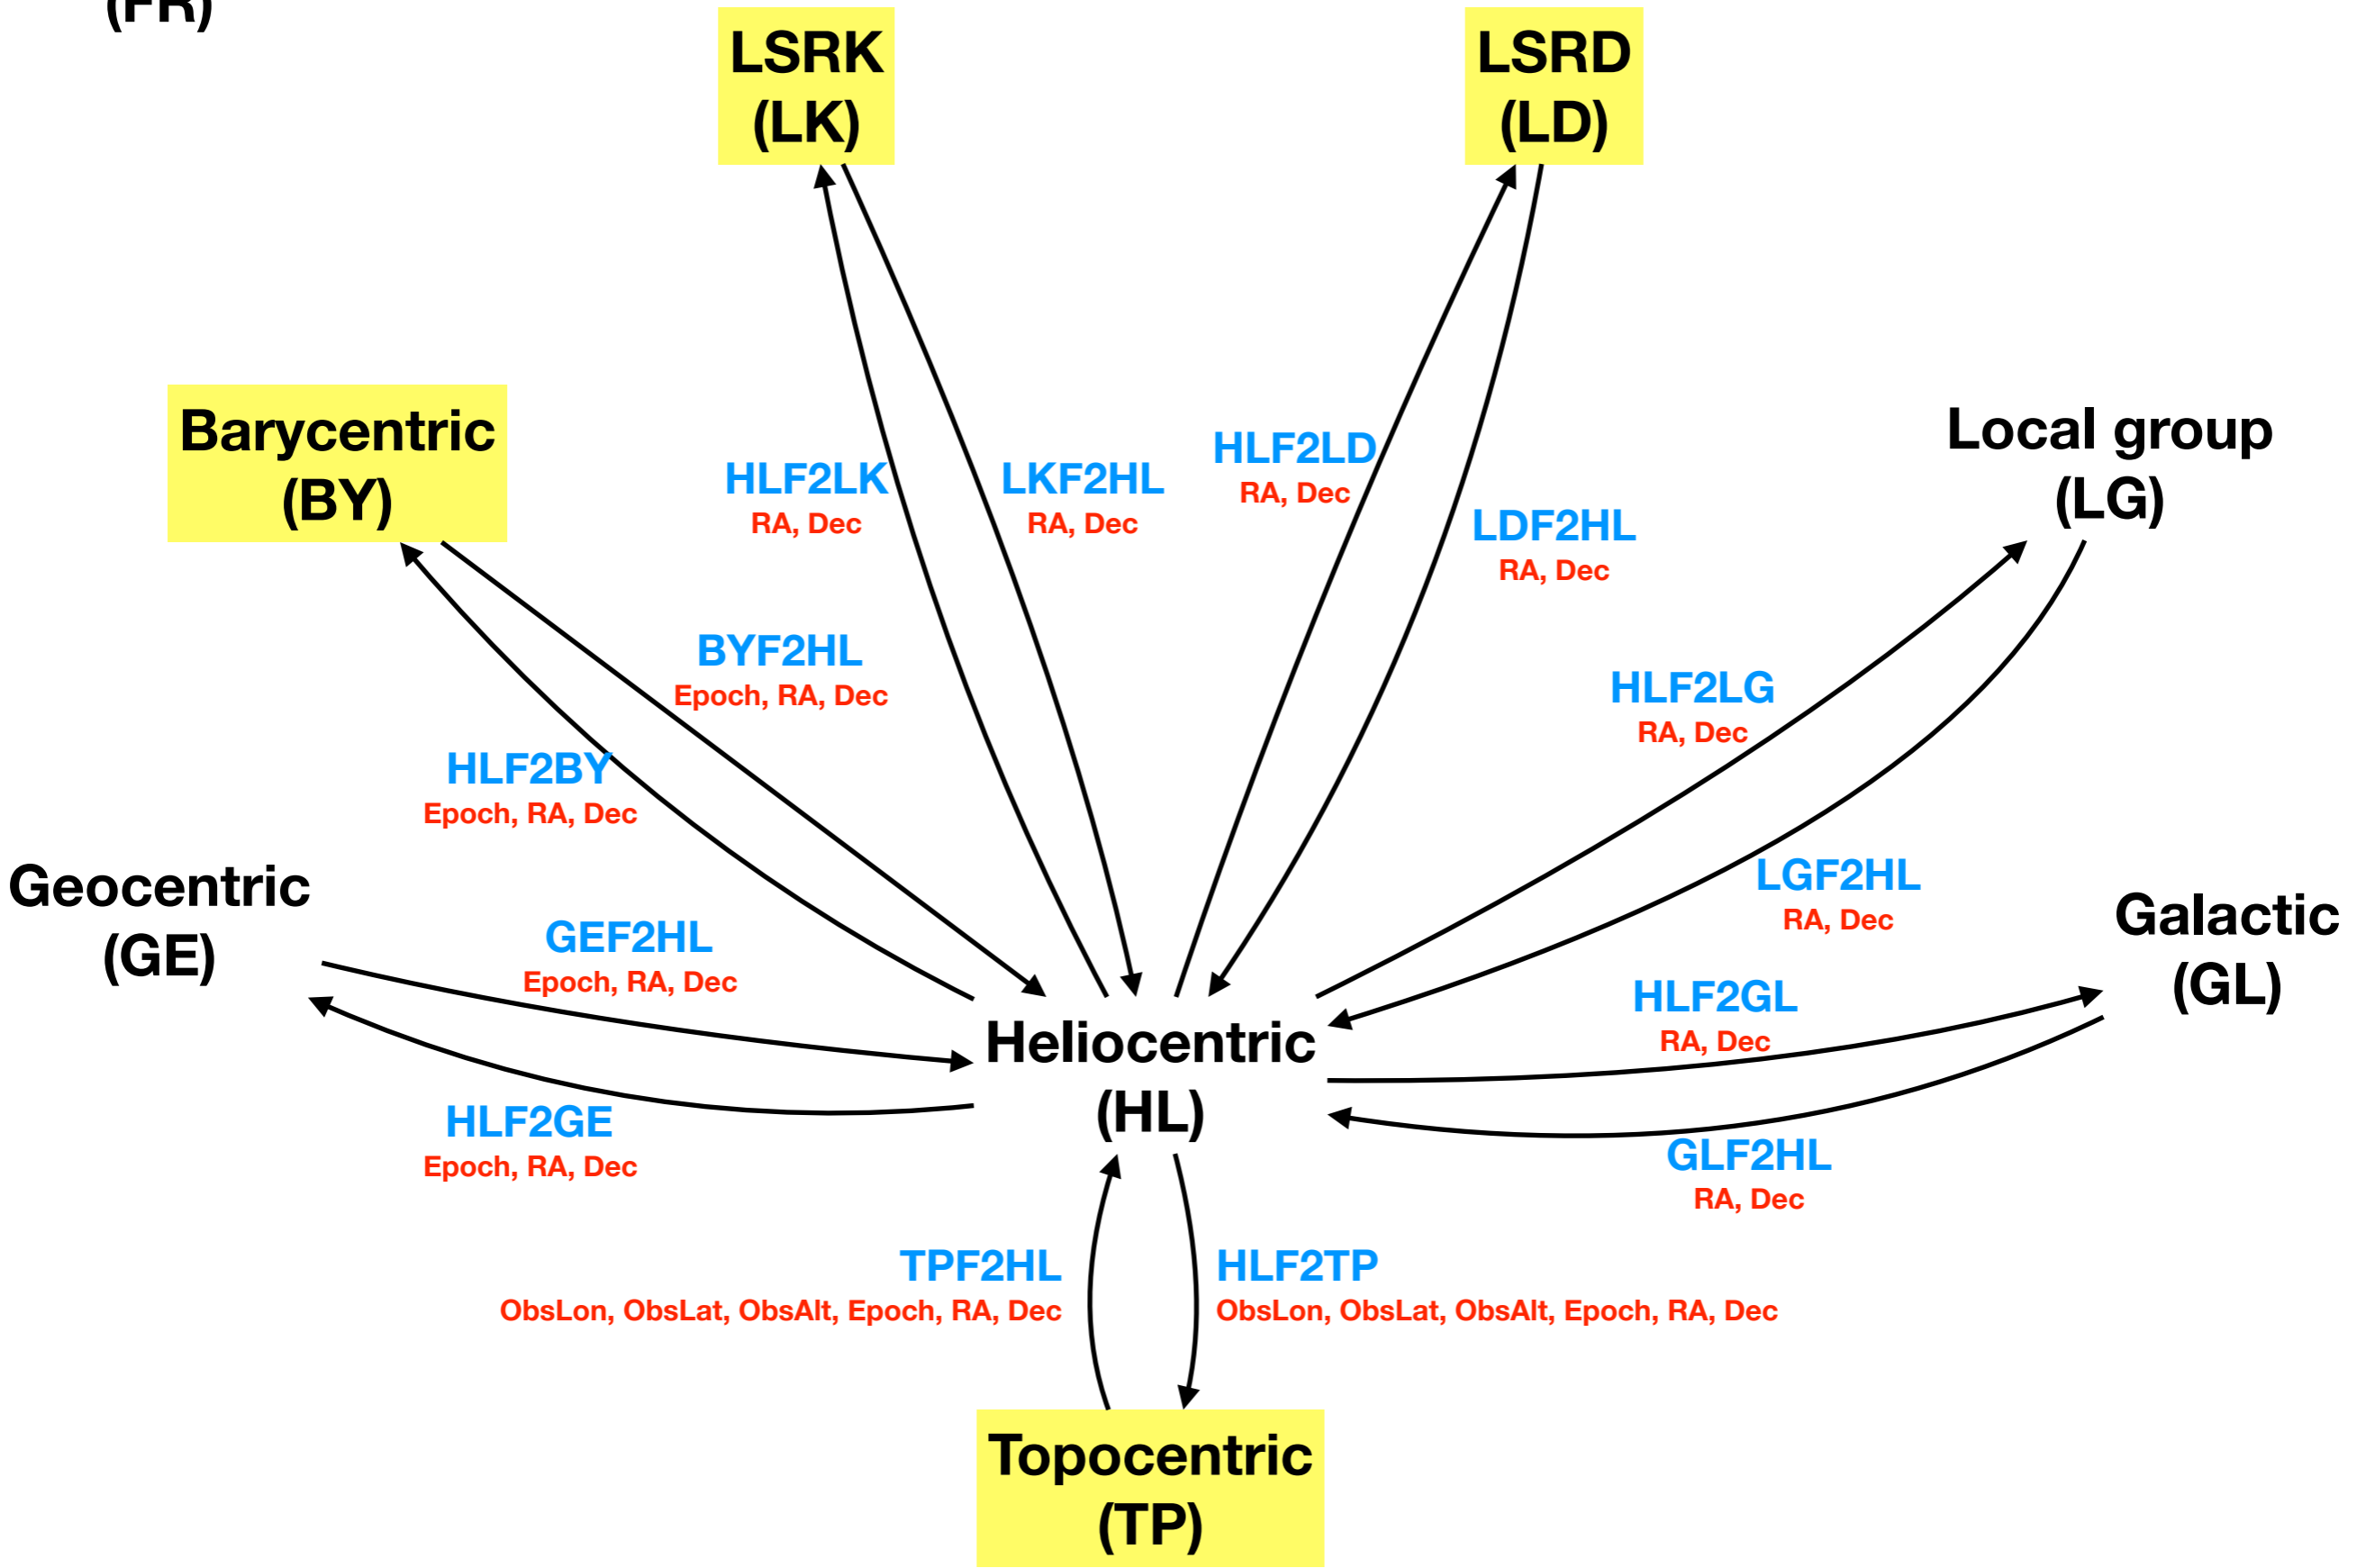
(FR)

LSRK
(LK)

LSRD
(LD)

Barycentric
(BY)

HLF2LK
RA, Dec

LKF2HL
RA, Dec

HLF2LD
RA, Dec

LDF2HL
RA, Dec

Local group
(LG)

BYF2HL
Epoch, RA, Dec

HLF2LG
RA, Dec

HLF2BY
Epoch, RA, Dec

Geocentric
(GE)

GEF2HL
Epoch, RA, Dec

LGF2HL
RA, Dec

Galactic
(GL)

HLF2GL
RA, Dec

Heliocentric
(HL)

HLF2GE
Epoch, RA, Dec

GLF2HL
RA, Dec

TPF2HL
ObsLon, ObsLat, ObsAlt, Epoch, RA, Dec

HLF2TP
ObsLon, ObsLat, ObsAlt, Epoch, RA, Dec

Topocentric
(TP)